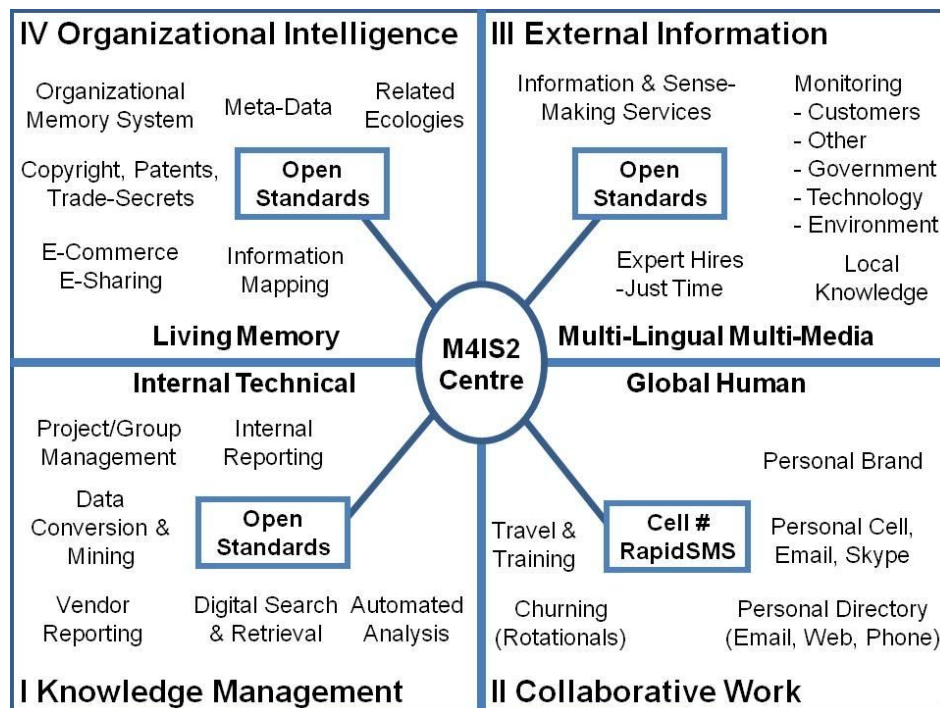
IV Organizational Intelligence

Organizational Memory System

Meta-Data

Related Ecologies

Copyright, Patents, Trade-Secrets

Open Standards

E-Commerce E-Sharing

Information Mapping

Living Memory

III External Information

Information & Sense-Making Services

Monitoring
- Customers
- Other
- Government
- Technology
- Environment

Open Standards

Expert Hires -Just Time

Local Knowledge

Multi-Lingual Multi-Media

M4IS2 Centre

Internal Technical

Project/Group Management

Internal Reporting

Data Conversion & Mining

Open Standards

Vendor Reporting

Digital Search & Retrieval

Automated Analysis

I Knowledge Management

Global Human

Personal Brand

Travel & Training

Cell # RapidSMS

Personal Cell, Email, Skype

Churning (Rotationals)

Personal Directory (Email, Web, Phone)

II Collaborative Work